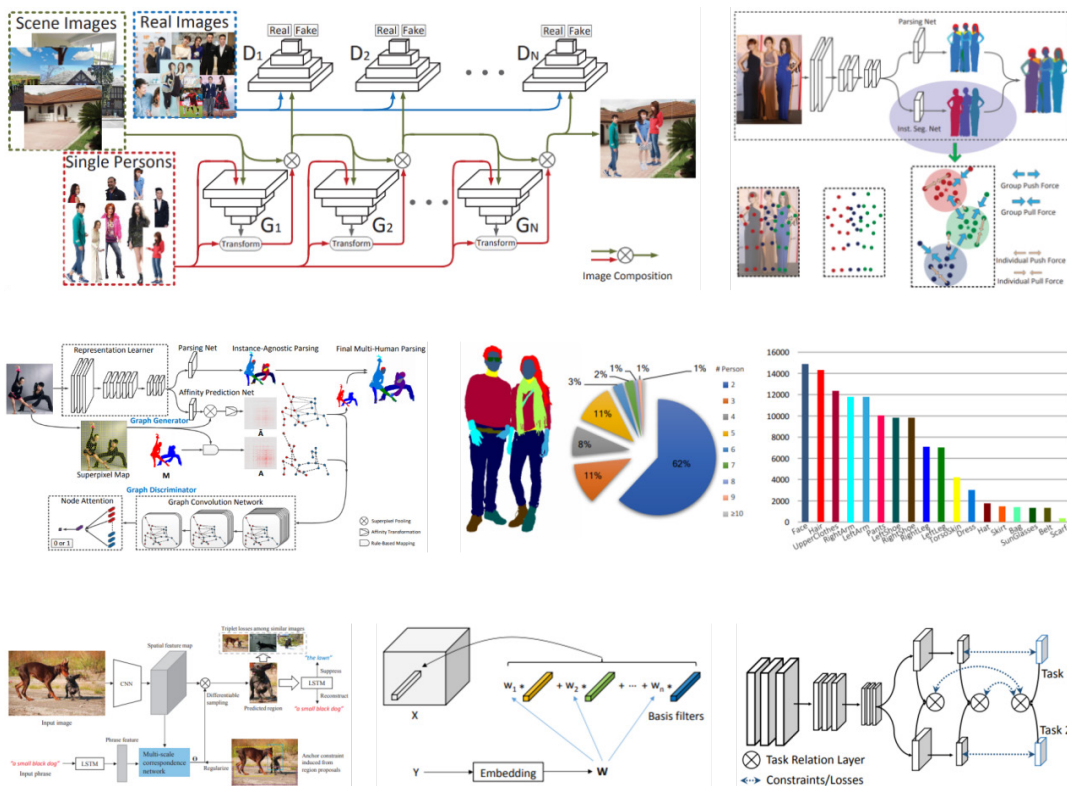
Scene Images
Real Images
Real Fake
$D_1$
Real Fake
$D_2$
Real Fake
$D_N$
Single Persons
$G_1$
Transform
$G_2$
Transform
$G_N$
Transform
Image Composition

Parsing Net
Inst. Seg. Net
Group Push Force
Group Pull Force
Individual Push Force
Individual Pull Force

Representation Learner
Parsing Net
Instance-Agnostic Parsing
Final Multi-Human Parsing
Affinity Prediction Net
Graph Generator
Superpixel Map
M
Graph Discriminator
Node Attention
Graph Convolution Network
0 or 1
Superpixel Pooling
Affinity Transformation
Rule-Based Mapping

# Person
2
3
4
5
6
7
8
9
≥10
1%
2%
1%
1%
3%
11%
8%
11%
62%

16000
14000
12000
10000
8000
6000
4000
2000
0
Face
Hair
UpperClothes
RightArm
LeftArm
Pants
LeftShoe
RightShoe
RightLeg
LeftLeg
TorsoSkin
Dress
Hat
Skirt
Bag
SunGlasses
Belt
Scarf

Triplet losses among similar images
Spatial feature map
CNN
"the lawn"
Suppress
LSTM
Differentiable sampling
Reconstruct
Predicted region
"a small black dog"
Input image
Phrase feature
"a small black dog"
LSTM
Multi-scale correspondence network
Regularize
Anchor constraint induced from region proposals
Input phrase

X
$w_1 * + w_2 * + \cdots + w_n *$
Basis filters
Y
Embedding
W

Task
Task
Task Relation Layer
Constraints/Losses